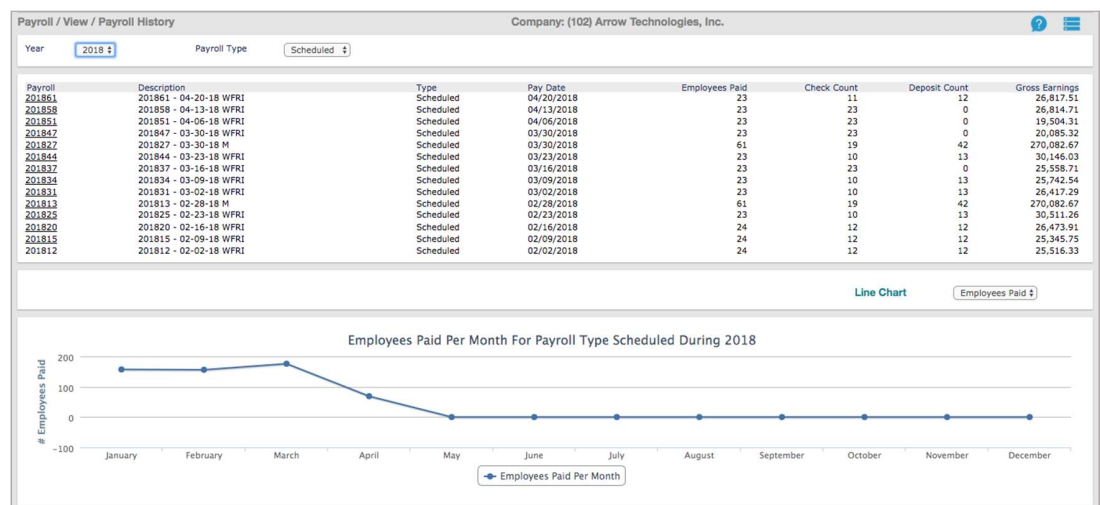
Payroll / View / Payroll History

Company: (102) Arrow Technologies, Inc.

?

Year 2018

Payroll Type Scheduled

| Payroll | Description | Type | Pay Date | Employees Paid | Check Count | Deposit Count | Gross Earnings |
|---|---|---|---|---|---|---|---|
| 201861 | 201861 - 04-20-18 WFRI | Scheduled | 04/20/2018 | 23 | 11 | 12 | 26,817.51 |
| 201858 | 201858 - 04-13-18 WFRI | Scheduled | 04/13/2018 | 23 | 23 | 0 | 26,814.71 |
| 201851 | 201851 - 04-06-18 WFRI | Scheduled | 04/06/2018 | 23 | 23 | 0 | 19,504.31 |
| 201847 | 201847 - 03-30-18 WFRI | Scheduled | 03/30/2018 | 23 | 23 | 0 | 20,085.32 |
| 201827 | 201827 - 03-30-18 M | Scheduled | 03/30/2018 | 61 | 19 | 42 | 270,082.67 |
| 201844 | 201844 - 03-23-18 WFRI | Scheduled | 03/23/2018 | 23 | 10 | 13 | 30,146.03 |
| 201837 | 201837 - 03-16-18 WFRI | Scheduled | 03/16/2018 | 23 | 23 | 0 | 25,558.71 |
| 201834 | 201834 - 03-09-18 WFRI | Scheduled | 03/09/2018 | 23 | 10 | 13 | 25,742.54 |
| 201831 | 201831 - 03-02-18 WFRI | Scheduled | 03/02/2018 | 23 | 10 | 13 | 26,417.29 |
| 201813 | 201813 - 02-28-18 M | Scheduled | 02/28/2018 | 61 | 19 | 42 | 270,082.67 |
| 201825 | 201825 - 02-23-18 WFRI | Scheduled | 02/23/2018 | 23 | 10 | 13 | 30,511.26 |
| 201820 | 201820 - 02-16-18 WFRI | Scheduled | 02/16/2018 | 24 | 12 | 12 | 26,473.91 |
| 201815 | 201815 - 02-09-18 WFRI | Scheduled | 02/09/2018 | 24 | 12 | 12 | 25,345.75 |
| 201812 | 201812 - 02-02-18 WFRI | Scheduled | 02/02/2018 | 24 | 12 | 12 | 25,516.33 |

Line Chart Employees Paid

Employees Paid Per Month For Payroll Type Scheduled During 2018

# Employees Paid

200
100
0
−100

January February March April May June July August September October November December

Employees Paid Per Month